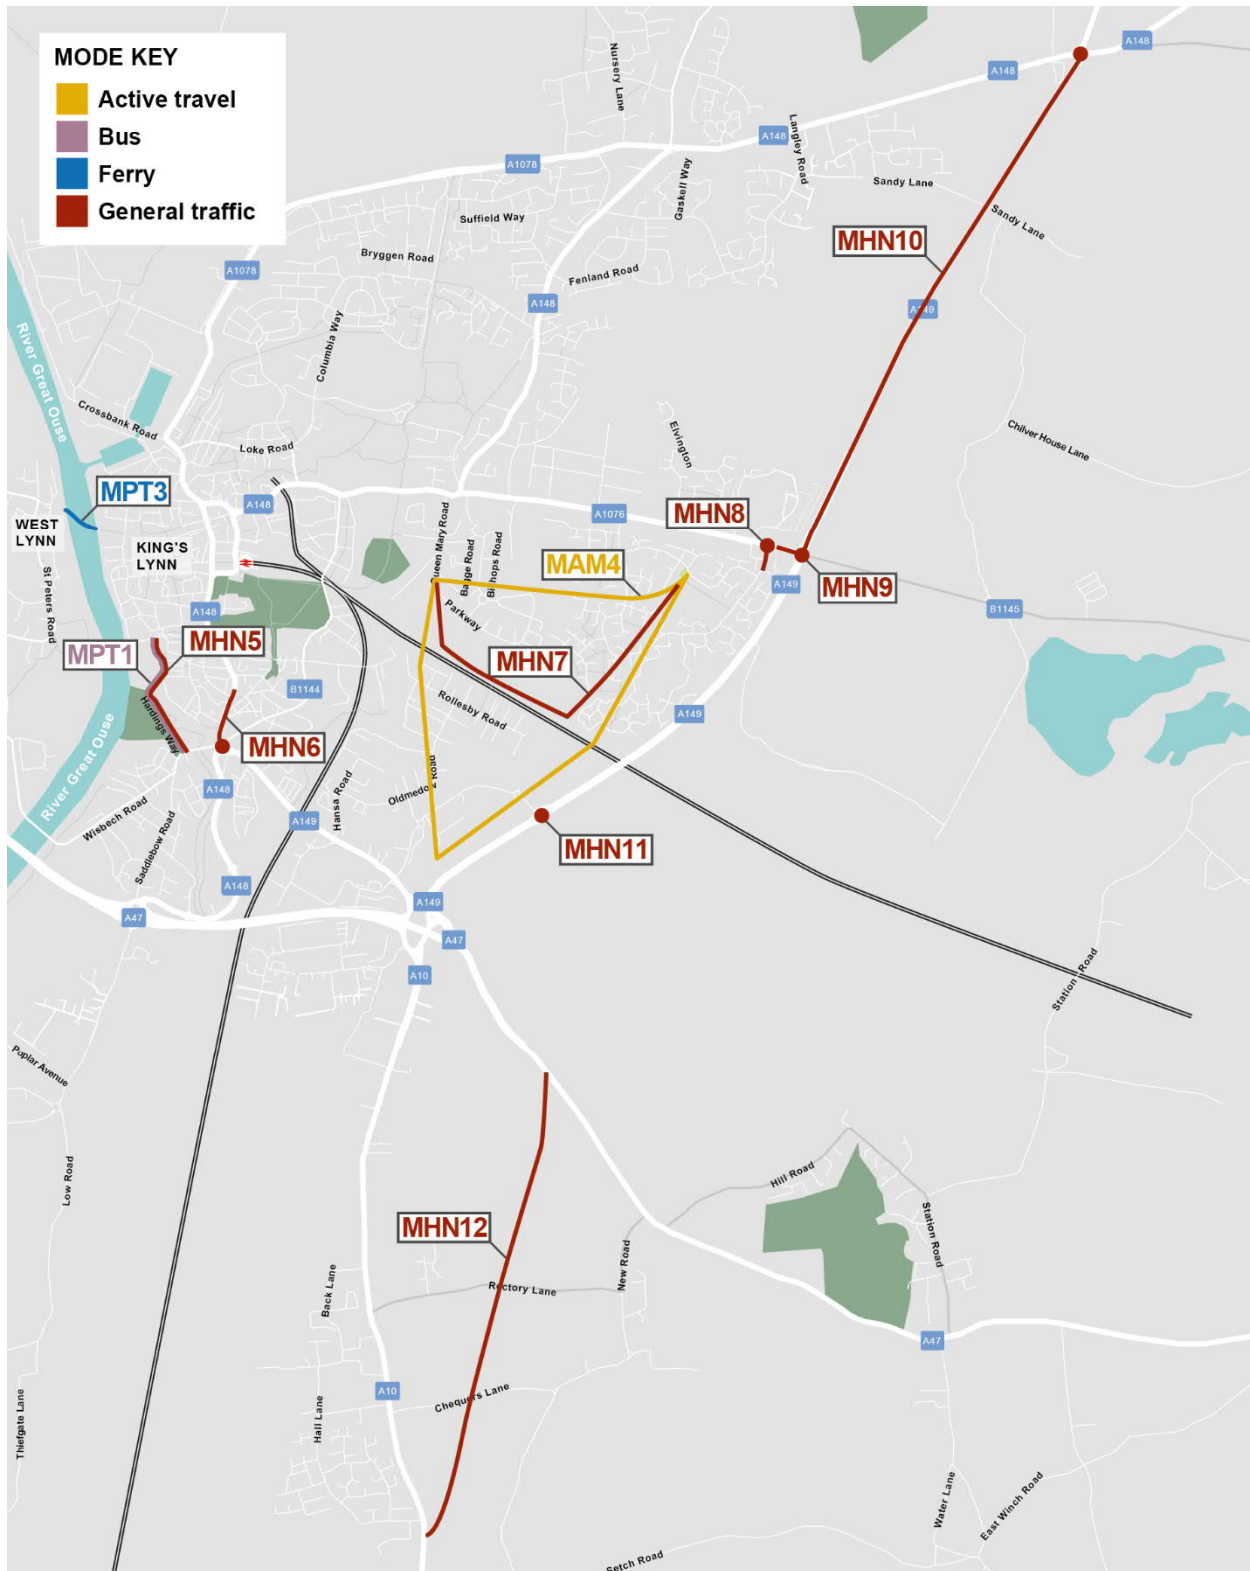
MODE KEY
Active travel
Bus
Ferry
General traffic

A148
A148
Nursery Lane
A148
Langley Road
A1078
Gaskell Way
Sandy Lane
Suffield Way
Sandy Lane
MHN10
Bryggen Road
Fenland Road
A1078
A148
A149
River Great Ouse
Columbia Way
Crossbank Road
Loke Road
Chilver House Lane
Elvington
MPT3
A148
A1076
MHN8
WEST LYNN
KING'S LYNN
Queen Mary Road
Barge Road
Bishops Road
MAM4
A149
MHN9
St Peters Road
A148
Parkway
B1145
MPT1
MHN5
MHN7
B1144
Hardings Way
Rollesby Road
A149
MHN6
River Great Ouse
A148
Oldmedow Road
Hansa Road
Wiebech Road
A149
Saddlebow Road
MHN11
A148
A149
A47
A47
A10
Station Road
Poplar Avenue
Low Road
Hill Road
Station Road
MHN12
Rectory Lane
New Road
Back Lane
A47
A10
Chequers Lane
Hall Lane
Thiefgate Lane
Water Lane
East Winch Road
Setch Road